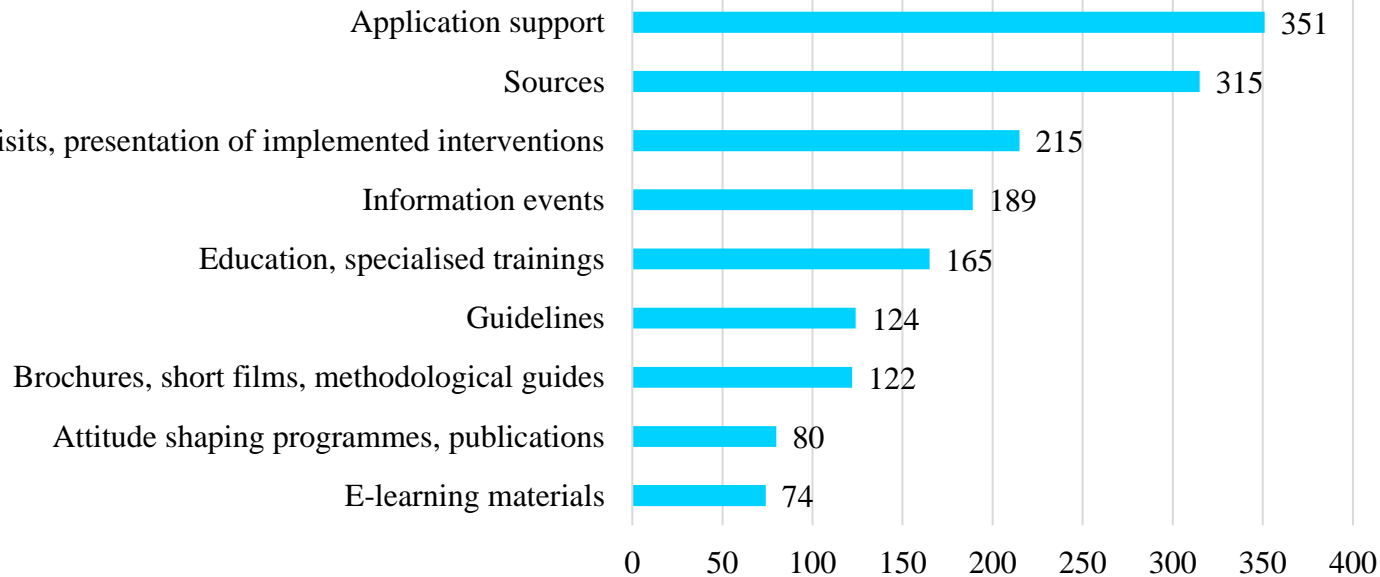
Application support 351
Sources 315
isits, presentation of implemented interventions 215
Information events 189
Education, specialised trainings 165
Guidelines 124
Brochures, short films, methodological guides 122
Attitude shaping programmes, publications 80
E-learning materials 74

0 50 100 150 200 250 300 350 400